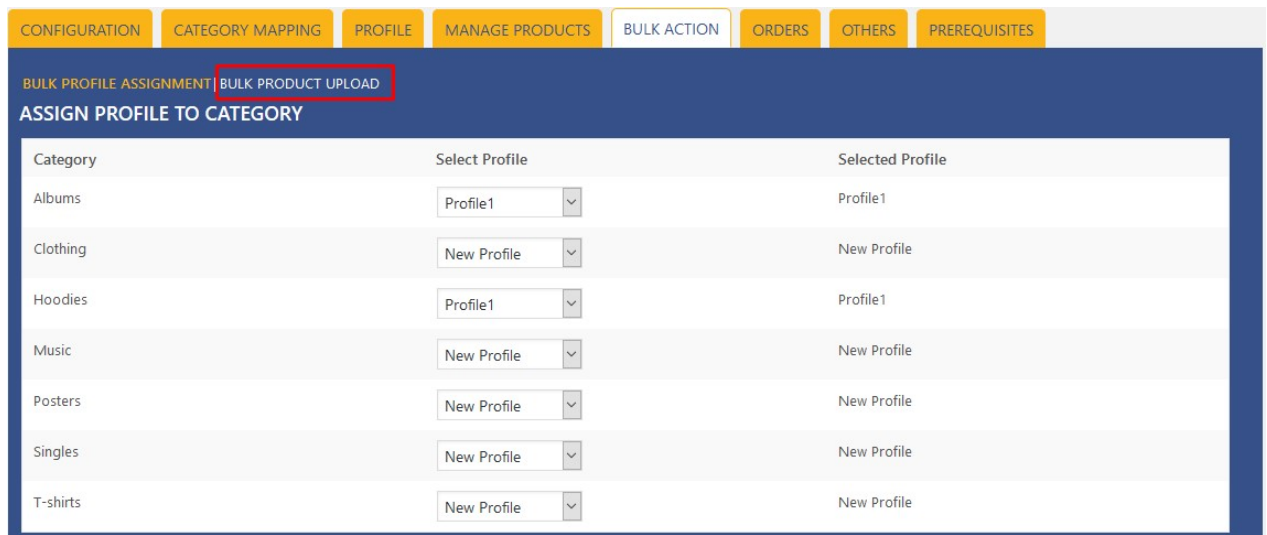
CONFIGURATION | CATEGORY MAPPING | PROFILE | MANAGE PRODUCTS | BULK ACTION | ORDERS | OTHERS | PREREQUISITES

BULK PROFILE ASSIGNMENT | BULK PRODUCT UPLOAD

ASSIGN PROFILE TO CATEGORY

| Category | Select Profile | Selected Profile |
|---|---|---|
| Albums | Profile1 | Profile1 |
| Clothing | New Profile | New Profile |
| Hoodies | Profile1 | Profile1 |
| Music | New Profile | New Profile |
| Posters | New Profile | New Profile |
| Singles | New Profile | New Profile |
| T-shirts | New Profile | New Profile |